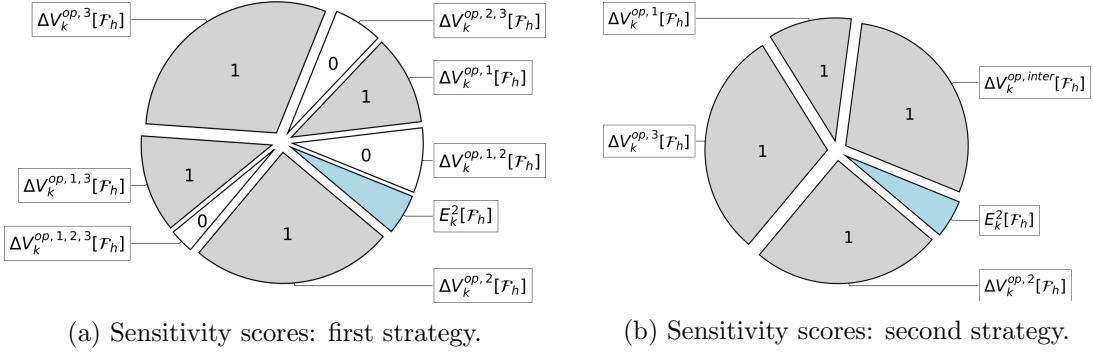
$\Delta V_k^{op,3}[\mathcal{F}_h]$

$\Delta V_k^{op,2,3}[\mathcal{F}_h]$

1

0

$\Delta V_k^{op,1}[\mathcal{F}_h]$

1

0

$\Delta V_k^{op,1,2}[\mathcal{F}_h]$

$\Delta V_k^{op,1,3}[\mathcal{F}_h]$

1

0

$E_k^2[\mathcal{F}_h]$

$\Delta V_k^{op,1,2,3}[\mathcal{F}_h]$

1

$\Delta V_k^{op,2}[\mathcal{F}_h]$

(a) Sensitivity scores: first strategy.

$\Delta V_k^{op,1}[\mathcal{F}_h]$

1

$\Delta V_k^{op,inter}[\mathcal{F}_h]$

1

$\Delta V_k^{op,3}[\mathcal{F}_h]$

1

$E_k^2[\mathcal{F}_h]$

1

$\Delta V_k^{op,2}[\mathcal{F}_h]$

(b) Sensitivity scores: second strategy.